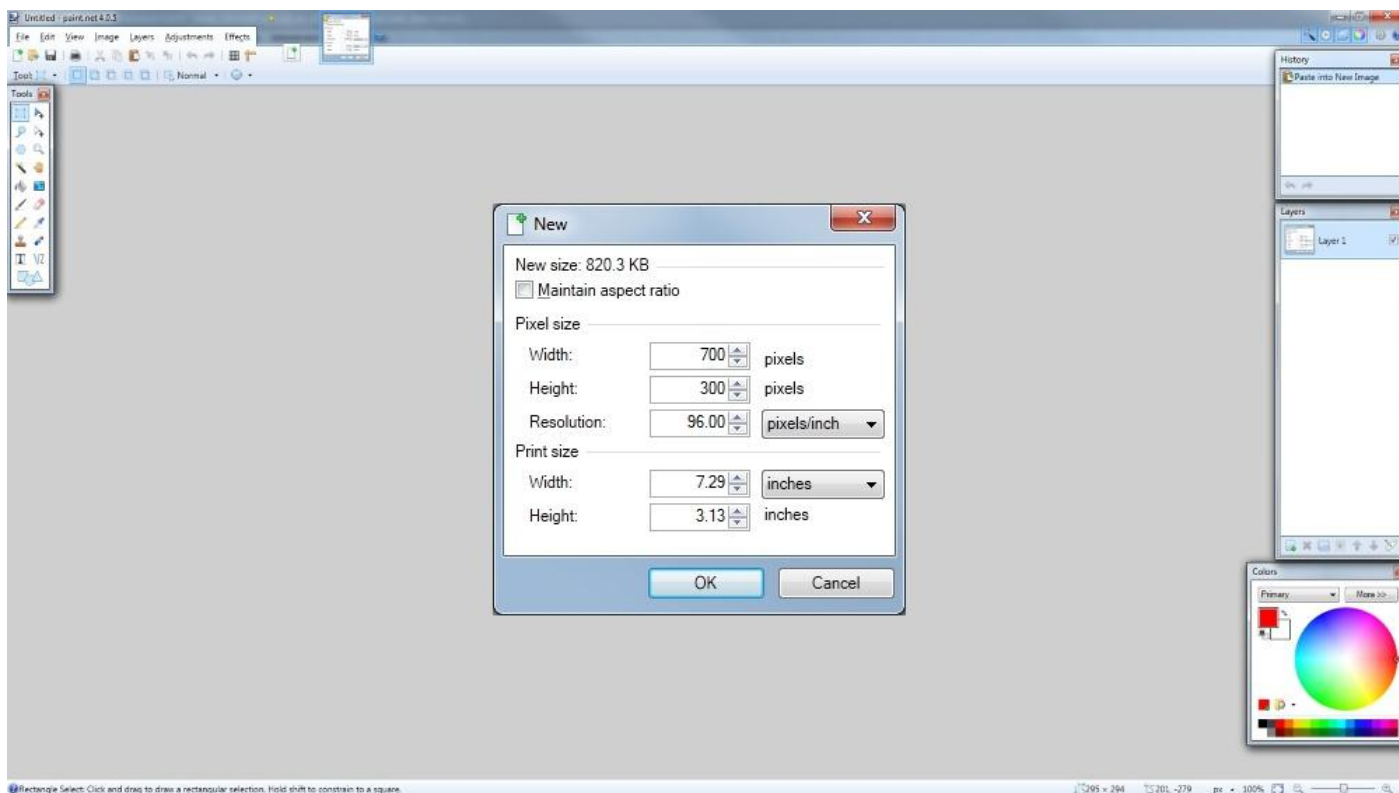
Untitled - paint.net 4.0.5

File Edit View Image Layers Adjustments Effects

Tool: Normal

Tools

History

Paste into New Image

Layers

Layer 1

New

New size: 820.3 KB

Maintain aspect ratio

Pixel size

Width: 700 pixels

Height: 300 pixels

Resolution: 96.00 pixels/inch

Print size

Width: 7.29 inches

Height: 3.13 inches

OK Cancel

Colors

Primary More >>

Rectangle Select: Click and drag to draw a rectangular selection. Hold shift to constrain to a square.

295 × 294 201, -279 px 100%